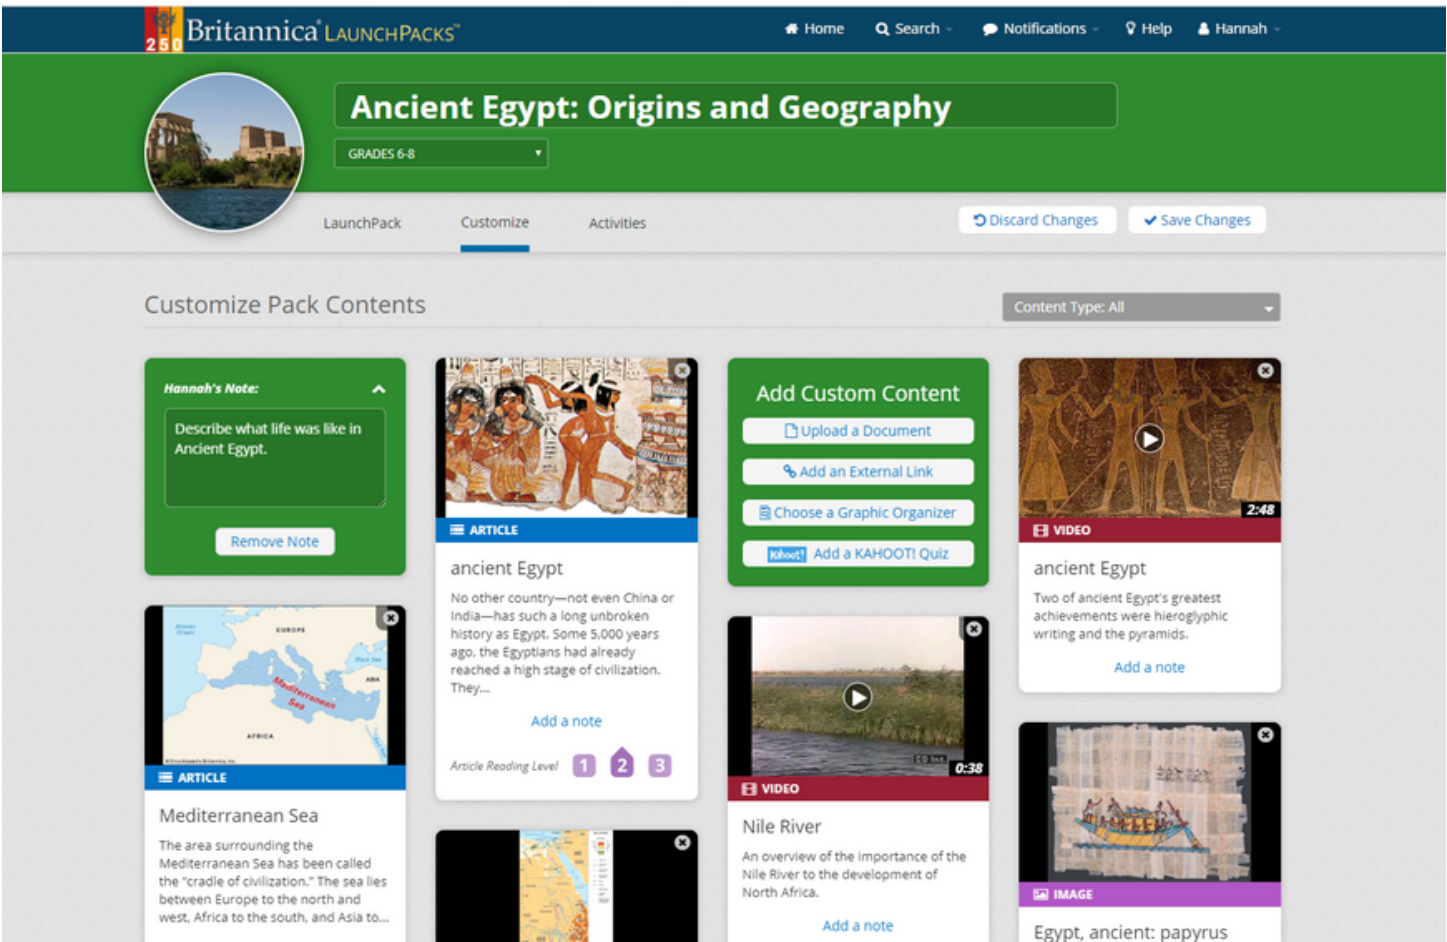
250 Britannica LaunchPacks™

Home Search Notifications Help Hannah

Ancient Egypt: Origins and Geography

GRADES 6-8

LaunchPack Customize Activities

Discard Changes Save Changes

Customize Pack Contents

Content Type: All

Hannah's Note:

Describe what life was like in Ancient Egypt.

Remove Note

ARTICLE

ancient Egypt

No other country—not even China or India—has such a long unbroken history as Egypt. Some 5,000 years ago, the Egyptians had already reached a high stage of civilization. They...

Add a note

Article Reading Level 1 2 3

Add Custom Content

Upload a Document

Add an External Link

Choose a Graphic Organizer

Kahoot! Add a KAHOOT! Quiz

2:48

VIDEO

ancient Egypt

Two of ancient Egypt's greatest achievements were hieroglyphic writing and the pyramids.

Add a note

EUROPE

Mediterranean Sea

AFRICA

ASIA

ARTICLE

Mediterranean Sea

The area surrounding the Mediterranean Sea has been called the "cradle of civilization." The sea lies between Europe to the north and west, Africa to the south, and Asia to...

0:38

VIDEO

Nile River

An overview of the importance of the Nile River to the development of North Africa.

Add a note

IMAGE

Egypt, ancient: papyrus